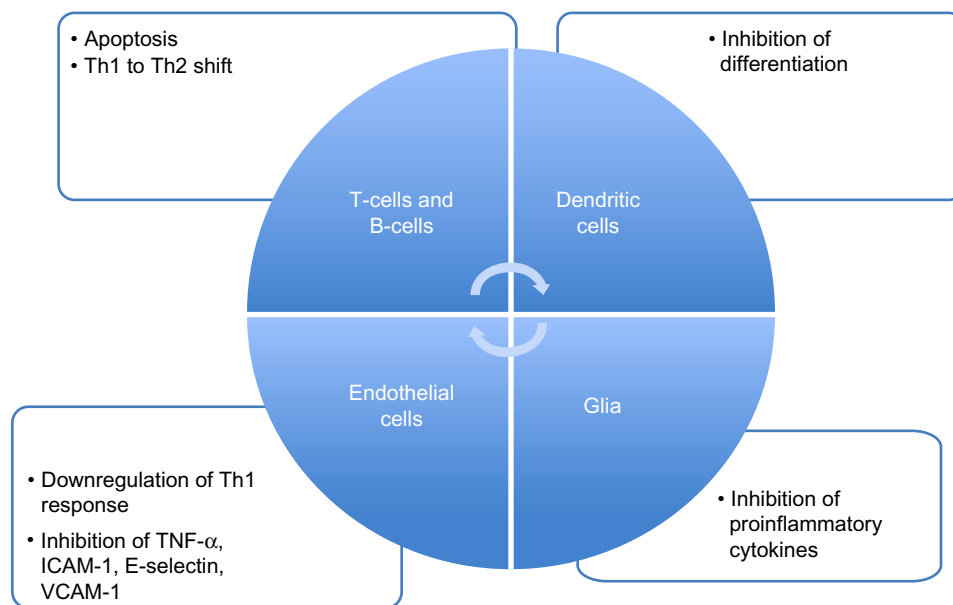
• Apoptosis
• Th1 to Th2 shift

• Inhibition of differentiation

T-cells and B-cells

Dendritic cells

Endothelial cells

Glia

• Downregulation of Th1 response
• Inhibition of TNF-$\alpha$, ICAM-1, E-selectin, VCAM-1

• Inhibition of proinflammatory cytokines